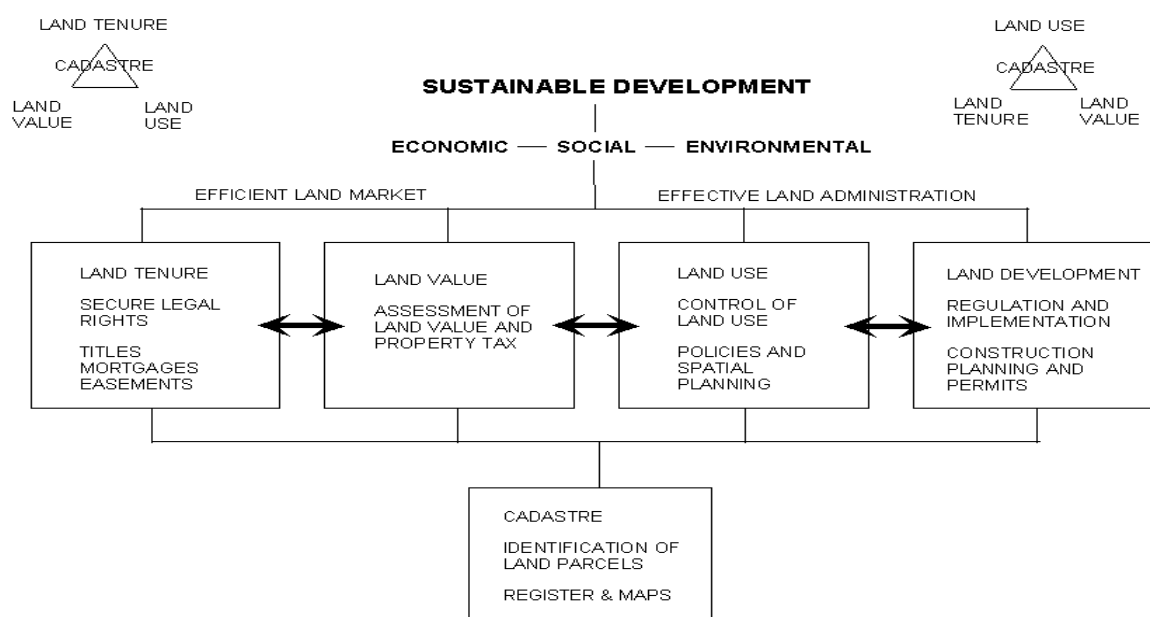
LAND TENURE

CADASTRE

LAND VALUE

LAND USE

SUSTAINABLE DEVELOPMENT

LAND USE

CADASTRE

LAND TENURE

LAND VALUE

ECONOMIC — SOCIAL — ENVIRONMENTAL

EFFICIENT LAND MARKET

EFFECTIVE LAND ADMINISTRATION

LAND TENURE

SECURE LEGAL RIGHTS

TITLES MORTGAGES EASEMENTS

LAND VALUE

ASSESSMENT OF LAND VALUE AND PROPERTY TAX

LAND USE

CONTROL OF LAND USE

POLICIES AND SPATIAL PLANNING

LAND DEVELOPMENT

REGULATION AND IMPLEMENTATION

CONSTRUCTION PLANNING AND PERMITS

CADASTRE

IDENTIFICATION OF LAND PARCELS

REGISTER & MAPS